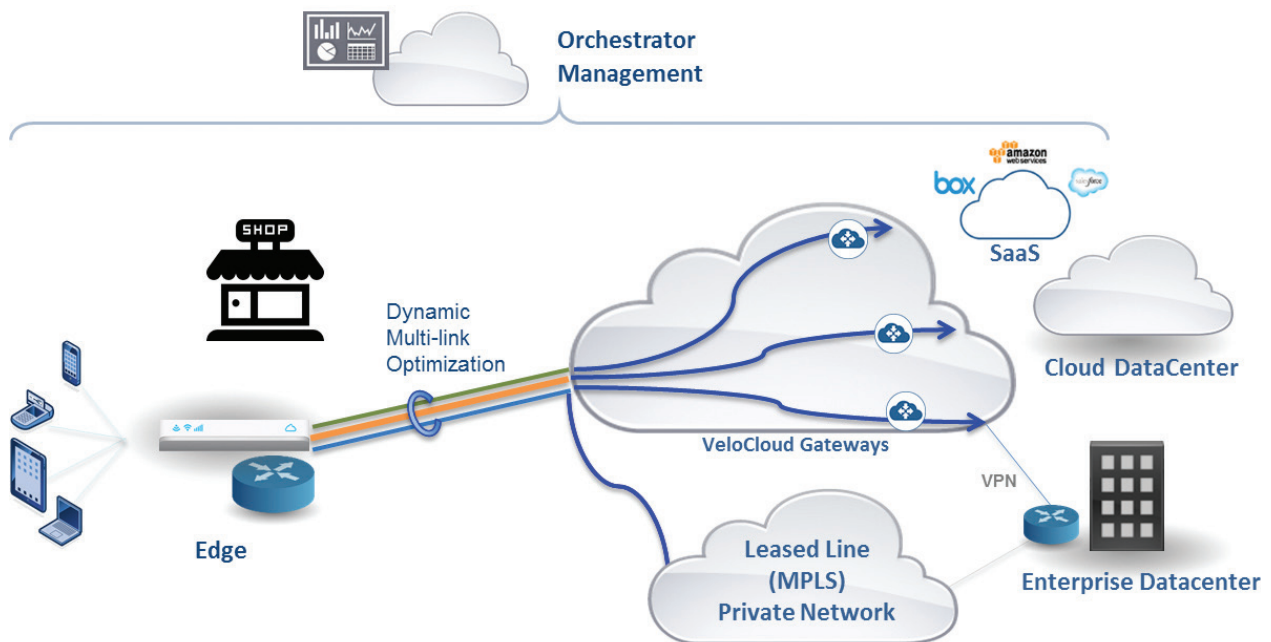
Orchestrator Management

amazon webservices

box

salesforce

SaaS

SHOP

Dynamic Multi-link Optimization

Cloud DataCenter

VeloCloud Gateways

VPN

Edge

Leased Line (MPLS) Private Network

Enterprise Datacenter